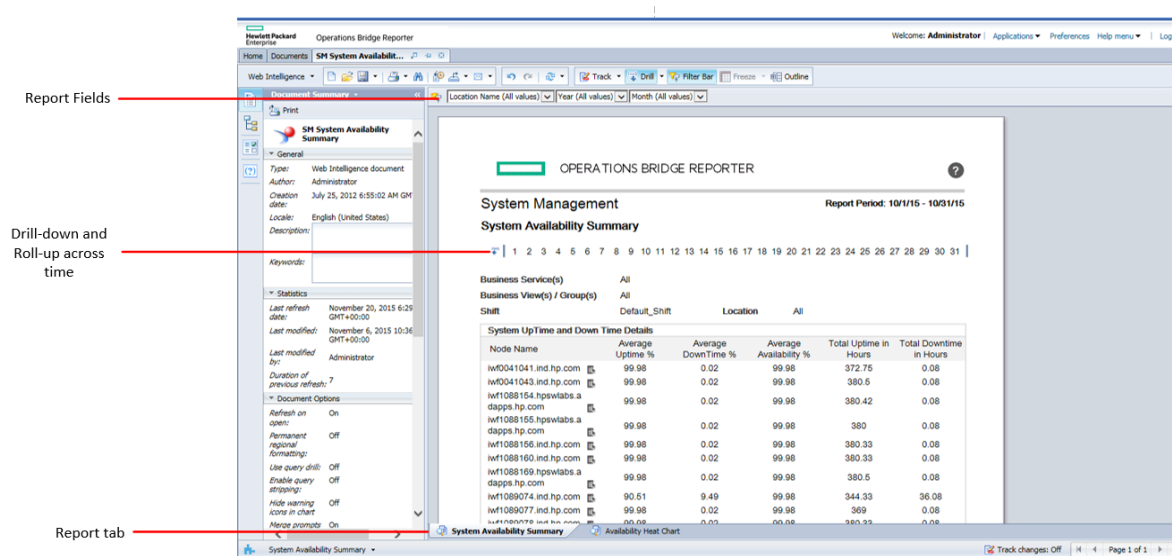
Report Fields

Drill-down and Roll-up across time

Report tab

Hewlett Packard Enterprise Operations Bridge Reporter

Welcome: Administrator | Applications | Preferences Help menu | Log

Home | Documents | SM System Availabilit...

Web Intelligence

Track | Drill | Filter Bar | Freeze | Outline

Document Summary

Print

SM System Availability Summary

General

Type: Web Intelligence document
Author: Administrator
Creation date: July 25, 2012 6:55:02 AM GM
Locale: English (United States)
Description:
Keywords:

Statistics

Last refresh date: November 20, 2015 6:29 GMT+00:00
Last modified: November 6, 2015 10:36 GMT+00:00
Last modified by: Administrator
Duration of previous refresh: 7

Document Options

Refresh on open: On
Permanent regional formatting: Off
Use query drill: Off
Enable query stripping: Off
Hide warning icons in chart: Off
Merge prompts: On

Location Name (All values) | Year (All values) | Month (All values)

OPERATIONS BRIDGE REPORTER

System Management

Report Period: 10/1/15 - 10/31/15

System Availability Summary

1 2 3 4 5 6 7 8 9 10 11 12 13 14 15 16 17 18 19 20 21 22 23 24 25 26 27 28 29 30 31

Business Service(s) All
Business View(s) / Group(s) All
Shift Default_Shift Location All

System UpTime and Down Time Details

| Node Name | Average Uptime % | Average DownTime % | Average Availability % | Total Uptime in Hours | Total Downtime in Hours |
|---|---|---|---|---|---|
| iwf0041041.ind.hp.com | 99.98 | 0.02 | 99.98 | 372.75 | 0.08 |
| iwf0041043.ind.hp.com | 99.98 | 0.02 | 99.98 | 380.5 | 0.08 |
| iwf1088154.hpswlabs.adapps.hp.com | 99.98 | 0.02 | 99.98 | 380.42 | 0.08 |
| iwf1088155.hpswlabs.adapps.hp.com | 99.98 | 0.02 | 99.98 | 380 | 0.08 |
| iwf1088156.ind.hp.com | 99.98 | 0.02 | 99.98 | 380.33 | 0.08 |
| iwf1088160.ind.hp.com | 99.98 | 0.02 | 99.98 | 380.33 | 0.08 |
| iwf1088169.hpswlabs.adapps.hp.com | 99.98 | 0.02 | 99.98 | 380.5 | 0.08 |
| iwf1089074.ind.hp.com | 90.51 | 9.49 | 99.98 | 344.33 | 36.08 |
| iwf1089077.ind.hp.com | 99.98 | 0.02 | 99.98 | 369 | 0.08 |
| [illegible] | 99.98 | 0.02 | 99.98 | 380.33 | 0.08 |

System Availability Summary | Availability Heat Chart

System Availability Summary

Track changes: Off | Page 1 of 1